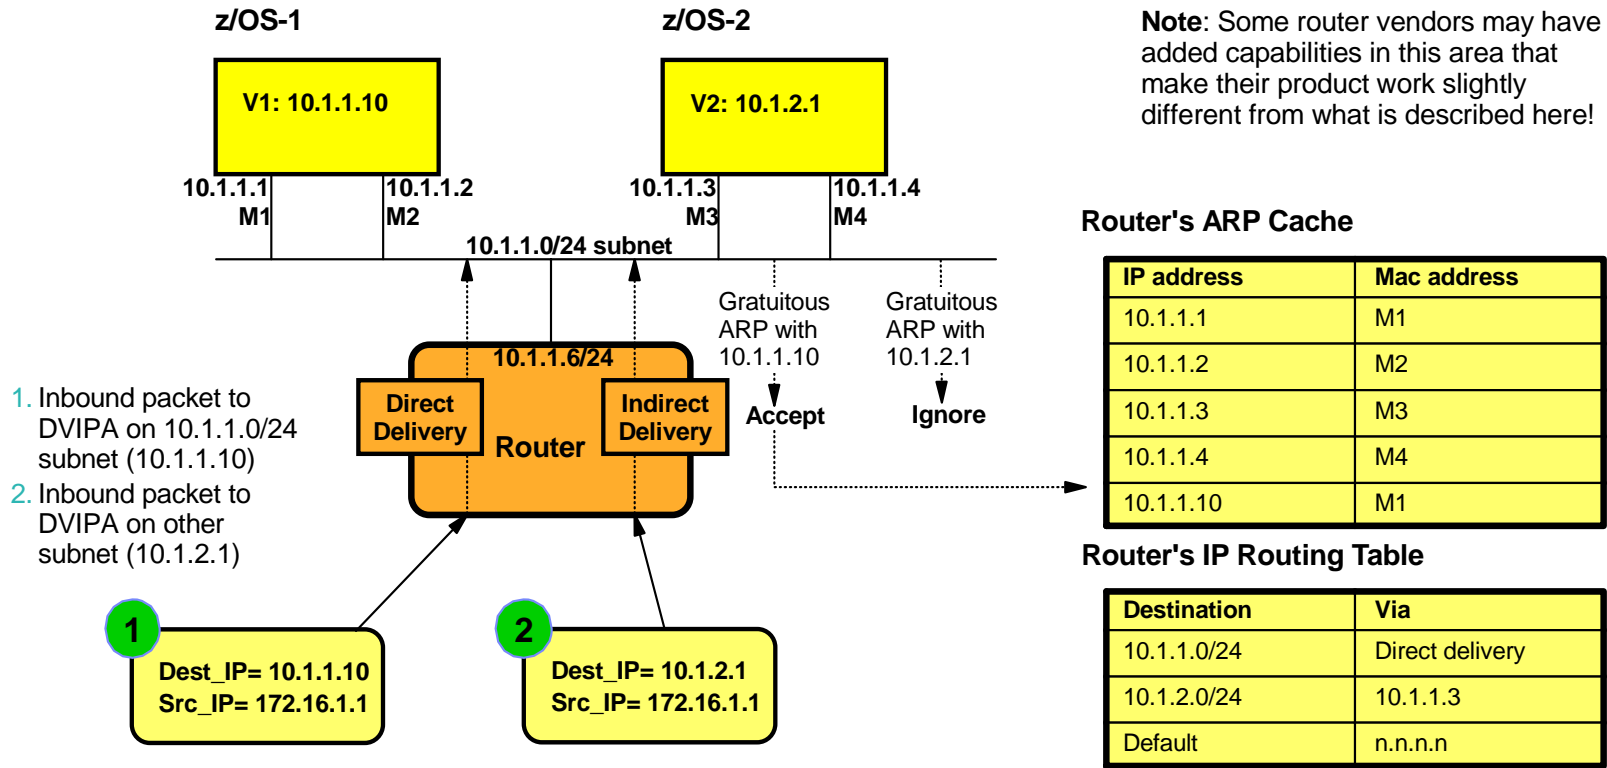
z/OS-1

z/OS-2

Note: Some router vendors may have added capabilities in this area that make their product work slightly different from what is described here!

V1: 10.1.1.10

V2: 10.1.2.1

10.1.1.1
M1

10.1.1.2
M2

10.1.1.3
M3

10.1.1.4
M4

10.1.1.0/24 subnet

Router's ARP Cache

| IP address | Mac address |
|---|---|
| 10.1.1.1 | M1 |
| 10.1.1.2 | M2 |
| 10.1.1.3 | M3 |
| 10.1.1.4 | M4 |
| 10.1.1.10 | M1 |

Gratuitous ARP with 10.1.1.10

Gratuitous ARP with 10.1.2.1

Accept

Ignore

10.1.1.6/24

Direct Delivery

Indirect Delivery

Router

1. Inbound packet to DVIPA on 10.1.1.0/24 subnet (10.1.1.10)
2. Inbound packet to DVIPA on other subnet (10.1.2.1)

Router's IP Routing Table

| Destination | Via |
|---|---|
| 10.1.1.0/24 | Direct delivery |
| 10.1.2.0/24 | 10.1.1.3 |
| Default | n.n.n.n |

1

Dest_IP= 10.1.1.10
Src_IP= 172.16.1.1

2

Dest_IP= 10.1.2.1
Src_IP= 172.16.1.1